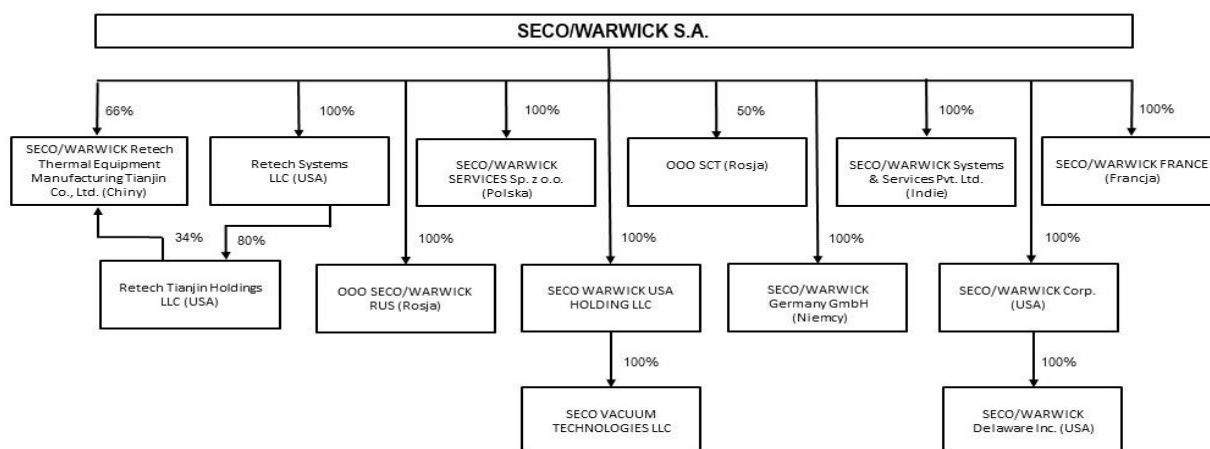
SECO/WARWICK S.A.

66%

SECO/WARWICK Retech Thermal Equipment Manufacturing Tianjin Co., Ltd. (Chiny)

100%

Retech Systems LLC (USA)

100%

SECO/WARWICK SERVICES Sp. z o.o. (Polska)

50%

OOO SCT (Rosja)

100%

SECO/WARWICK Systems & Services Pvt. Ltd. (Indie)

100%

SECO/WARWICK FRANCE (Francja)

34%

80%

Retech Tianjin Holdings LLC (USA)

100%

OOO SECO/WARWICK RUS (Rosja)

100%

SECO WARWICK USA HOLDING LLC

100%

SECO/WARWICK Germany GmbH (Niemcy)

100%

SECO/WARWICK Corp. (USA)

100%

SECO VACUUM TECHNOLOGIES LLC

100%

SECO/WARWICK Delaware Inc. (USA)